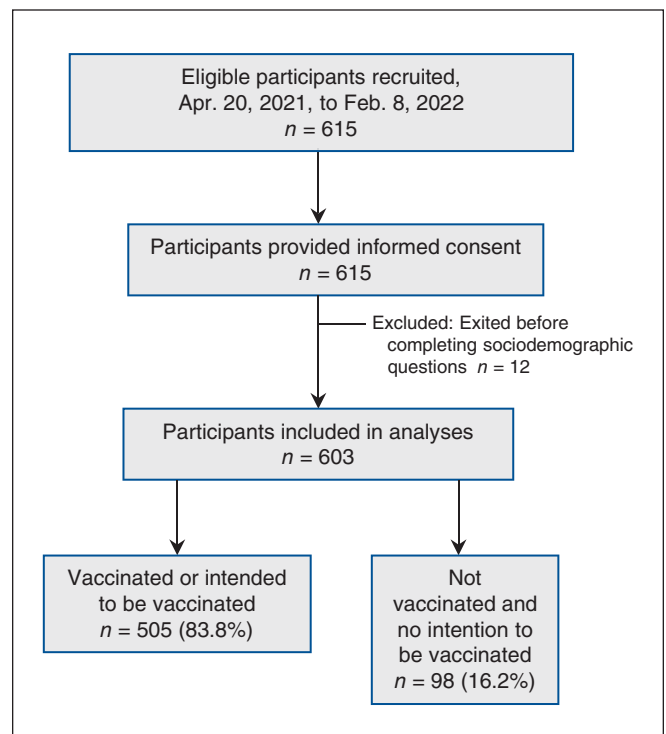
Eligible participants recruited, Apr. 20, 2021, to Feb. 8, 2022
$n = 615$

Participants provided informed consent
$n = 615$

Excluded: Exited before completing sociodemographic questions $n = 12$

Participants included in analyses
$n = 603$

Vaccinated or intended to be vaccinated
$n = 505$ (83.8%)

Not vaccinated and no intention to be vaccinated
$n = 98$ (16.2%)